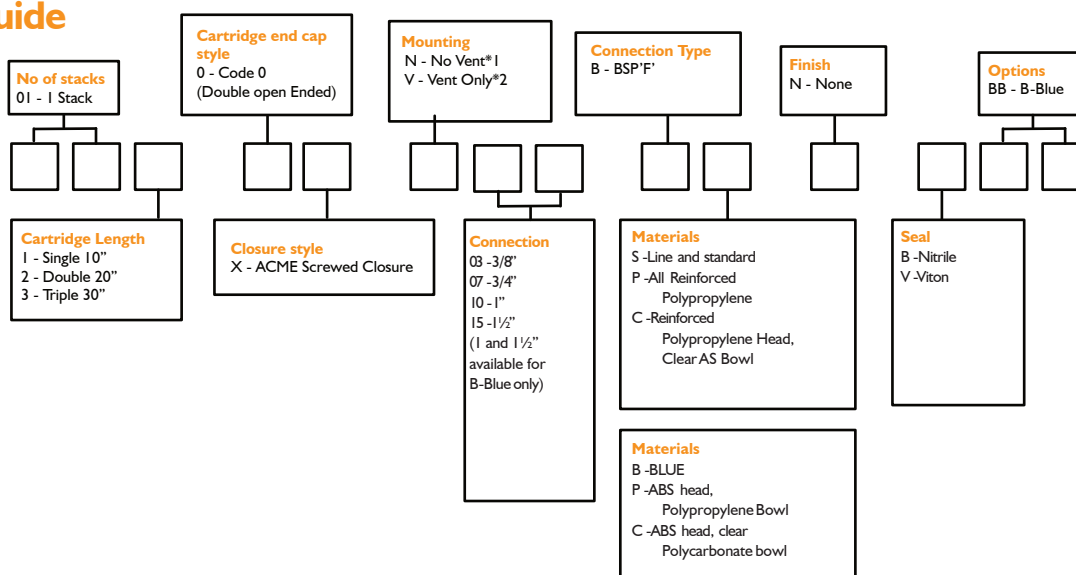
uide

Cartridge end cap style
0 - Code 0
(Double open Ended)

Mounting
N - No Vent*1
V - Vent Only*2

Connection Type
B - BSP'F'

Finish
N - None

Options
BB - B-Blue

No of stacks
01 - 1 Stack

Cartridge Length
1 - Single 10"
2 - Double 20"
3 - Triple 30"

Closure style
X - ACME Screwed Closure

Connection
03 -3/8"
07 -3/4"
10 -1"
15 -1½"
(1 and 1½" available for B-Blue only)

Materials
S -Line and standard
P -All Reinforced Polypropylene
C -Reinforced Polypropylene Head, Clear AS Bowl

Seal
B -Nitrile
V -Viton

Materials
B -BLUE
P -ABS head, Polypropylene Bowl
C -ABS head, clear Polycarbonate bowl